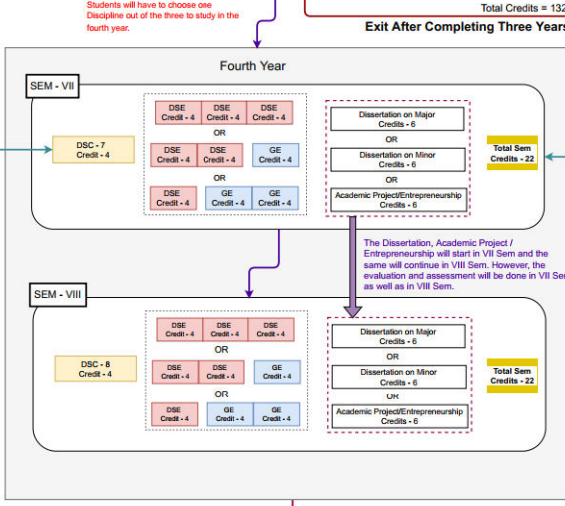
Students will have to choose one Discipline out of the three to study in the fourth year.

Total Credits = 132

Exit After Completing Three Years

Fourth Year

SEM - VII

DSC - 7
Credit - 4

DSE
Credit - 4

DSE
Credit - 4

DSE
Credit - 4

OR

DSE
Credit - 4

DSE
Credit - 4

GE
Credit - 4

OR

DSE
Credit - 4

GE
Credit - 4

GE
Credit - 4

Dissertation on Major
Credits - 6

OR

Dissertation on Minor
Credits - 6

OR

Academic Project/Entrepreneurship
Credits - 6

Total Sem
Credits - 22

The Dissertation, Academic Project / Entrepreneurship will start in VII Sem and the same will continue in VIII Sem. However, the evaluation and assessment will be done in VII Sem as well as in VIII Sem.

SEM - VIII

DSC - 8
Credit - 4

DSE
Credit - 4

DSE
Credit - 4

DSE
Credit - 4

OR

DSE
Credit - 4

DSE
Credit - 4

GE
Credit - 4

OR

DSE
Credit - 4

GE
Credit - 4

GE
Credit - 4

Dissertation on Major
Credits - 6

OR

Dissertation on Minor
Credits - 6

OR

Academic Project/Entrepreneurship
Credits - 6

Total Sem
Credits - 22